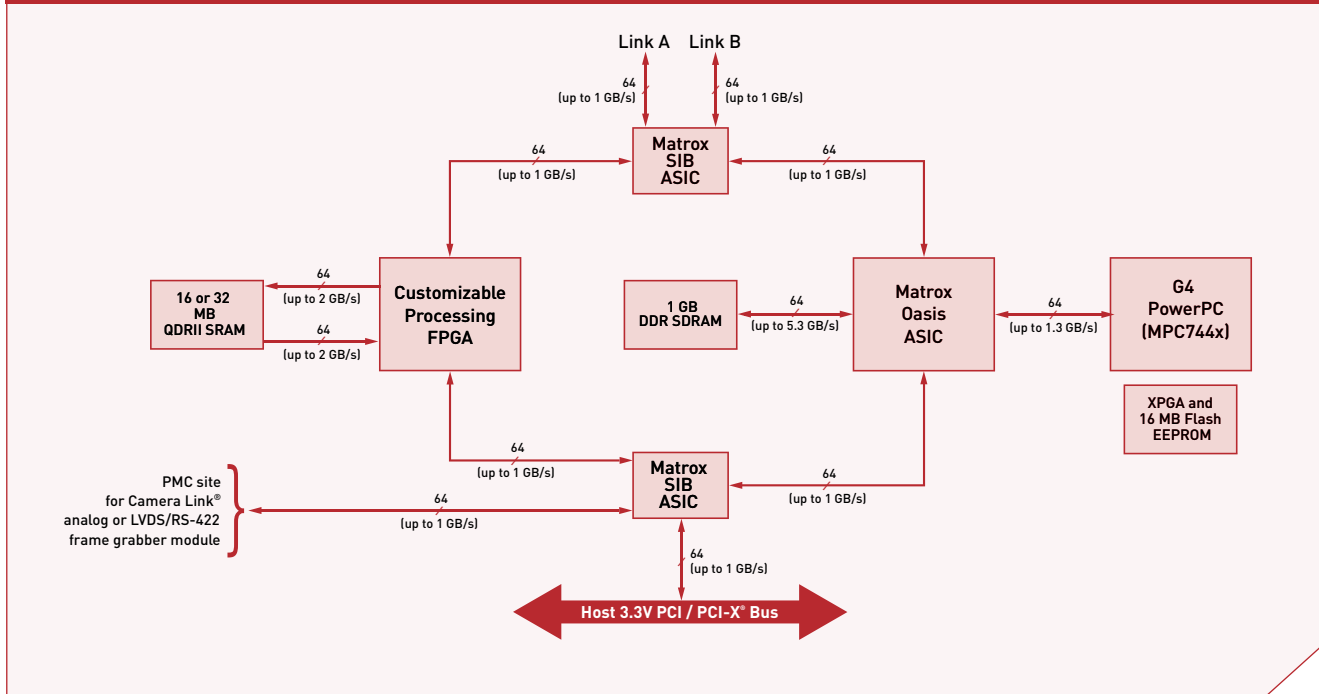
Link A
Link B
64
(up to 1 GB/s)
64
(up to 1 GB/s)
64
(up to 1 GB/s)
Matrox SIB ASIC
64
(up to 1 GB/s)
16 or 32 MB QDRII SRAM
64
(up to 2 GB/s)
64
(up to 2 GB/s)
Customizable Processing FPGA
1 GB DDR SDRAM
64
(up to 5.3 GB/s)
Matrox Oasis ASIC
64
(up to 1.3 GB/s)
G4 PowerPC (MPC744x)
XPGA and 16 MB Flash EEPROM
64
(up to 1 GB/s)
Matrox SIB ASIC
64
(up to 1 GB/s)
PMC site for Camera Link® analog or LVDS/RS-422 frame grabber module
64
(up to 1 GB/s)
64
(up to 1 GB/s)
Host 3.3V PCI / PCI-X® Bus